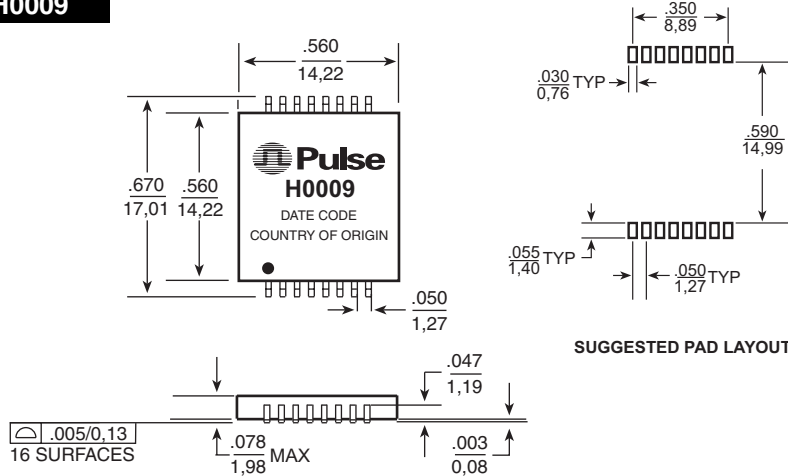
H0009

$\frac{.560}{14,22}$

$\frac{.670}{17,01}$ $\frac{.560}{14,22}$

Pulse
H0009
DATE CODE
COUNTRY OF ORIGIN

$\frac{.050}{1,27}$

$\frac{.350}{8,89}$

$\frac{.030}{0,76}$ TYP

$\frac{.590}{14,99}$

$\frac{.055}{1,40}$ TYP

$\frac{.050}{1,27}$ TYP

SUGGESTED PAD LAYOUT

$\frac{.047}{1,19}$

.005/0,13
16 SURFACES

$\frac{.078}{1,98}$ MAX

$\frac{.003}{0,08}$